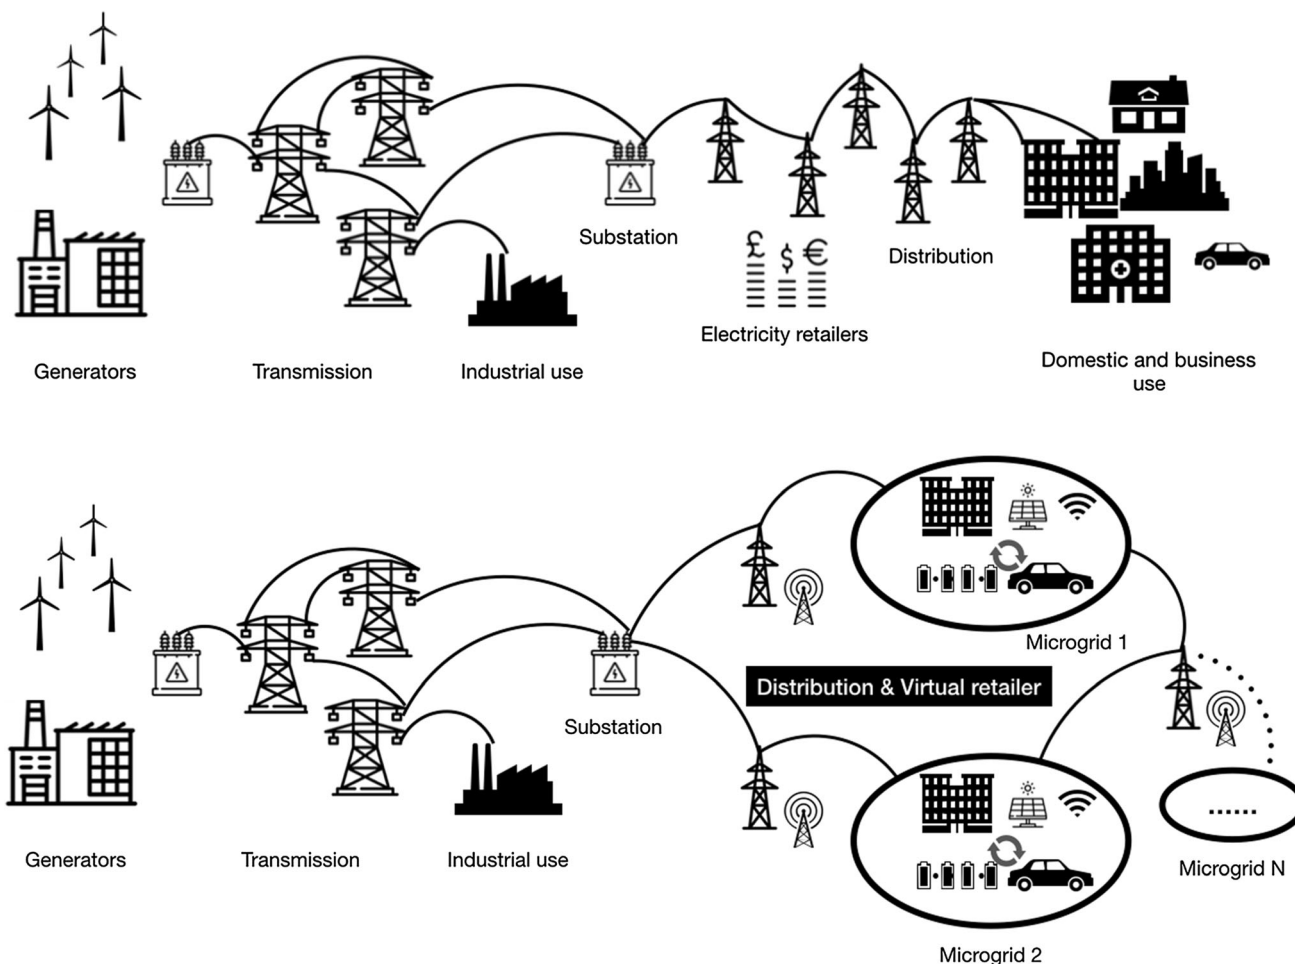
Substation

£ $ €

Distribution

Electricity retailers

Generators

Transmission

Industrial use

Domestic and business use

Microgrid 1

Distribution & Virtual retailer

Substation

......

Generators

Transmission

Industrial use

Microgrid N

Microgrid 2